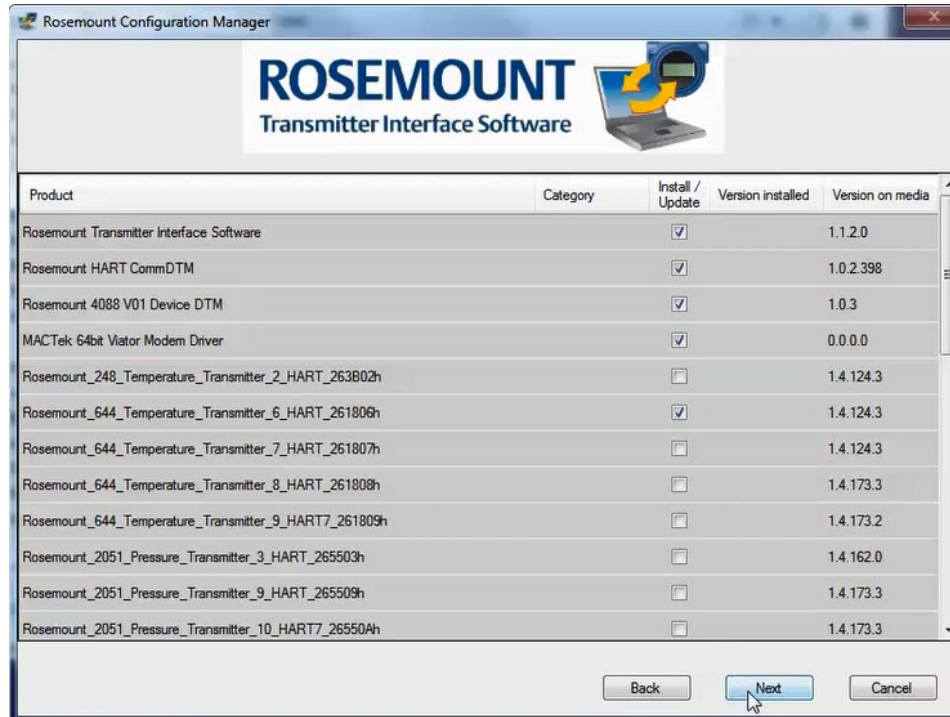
Rosemount Configuration Manager

ROSEMOUNT
Transmitter Interface Software

| Product | Category | Install / Update | Version installed | Version on media |
|---|---|---|---|---|
| Rosemount Transmitter Interface Software | | ☑ | | 1.1.2.0 |
| Rosemount HART CommDTM | | ☑ | | 1.0.2.398 |
| Rosemount 4088 V01 Device DTM | | ☑ | | 1.0.3 |
| MACTek 64bit Viator Modem Driver | | ☑ | | 0.0.0.0 |
| Rosemount_248_Temperature_Transmitter_2_HART_263B02h | | ☐ | | 1.4.124.3 |
| Rosemount_644_Temperature_Transmitter_6_HART_261806h | | ☑ | | 1.4.124.3 |
| Rosemount_644_Temperature_Transmitter_7_HART_261807h | | ☐ | | 1.4.124.3 |
| Rosemount_644_Temperature_Transmitter_8_HART_261808h | | ☐ | | 1.4.173.3 |
| Rosemount_644_Temperature_Transmitter_9_HART7_261809h | | ☐ | | 1.4.173.2 |
| Rosemount_2051_Pressure_Transmitter_3_HART_265503h | | ☐ | | 1.4.162.0 |
| Rosemount_2051_Pressure_Transmitter_9_HART_265509h | | ☐ | | 1.4.173.3 |
| Rosemount_2051_Pressure_Transmitter_10_HART7_26550Ah | | ☐ | | 1.4.173.3 |

Back Next Cancel